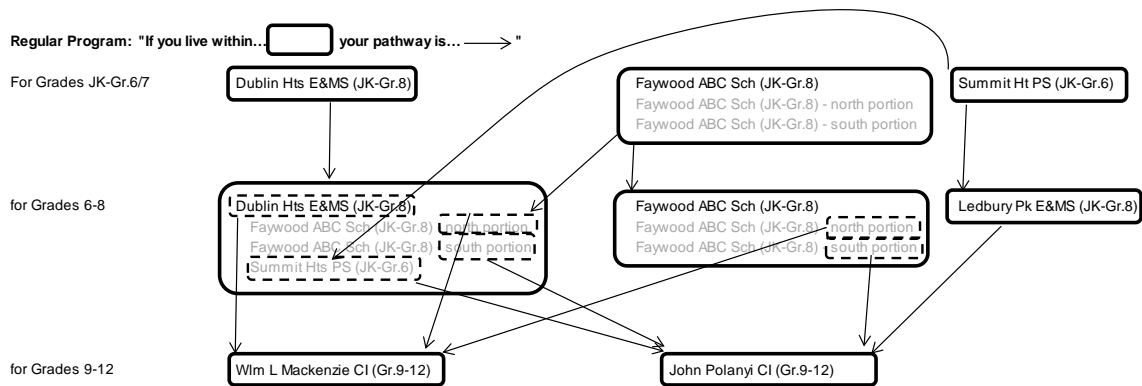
Regular Program: "If you live within… your pathway is… "

For Grades JK-Gr.6/7

Dublin Hts E&MS (JK-Gr.8)

Faywood ABC Sch (JK-Gr.8)
Faywood ABC Sch (JK-Gr.8) - north portion
Faywood ABC Sch (JK-Gr.8) - south portion

Summit Ht PS (JK-Gr.6)

for Grades 6-8

Dublin Hts E&MS (JK-Gr.8)
Faywood ABC Sch (JK-Gr.8) north portion
Faywood ABC Sch (JK-Gr.8) south portion
Summit Hts PS (JK-Gr.6)

Faywood ABC Sch (JK-Gr.8)
Faywood ABC Sch (JK-Gr.8) north portion
Faywood ABC Sch (JK-Gr.8) south portion

Ledbury Pk E&MS (JK-Gr.8)

for Grades 9-12

Wlm L Mackenzie CI (Gr.9-12)

John Polanyi CI (Gr.9-12)